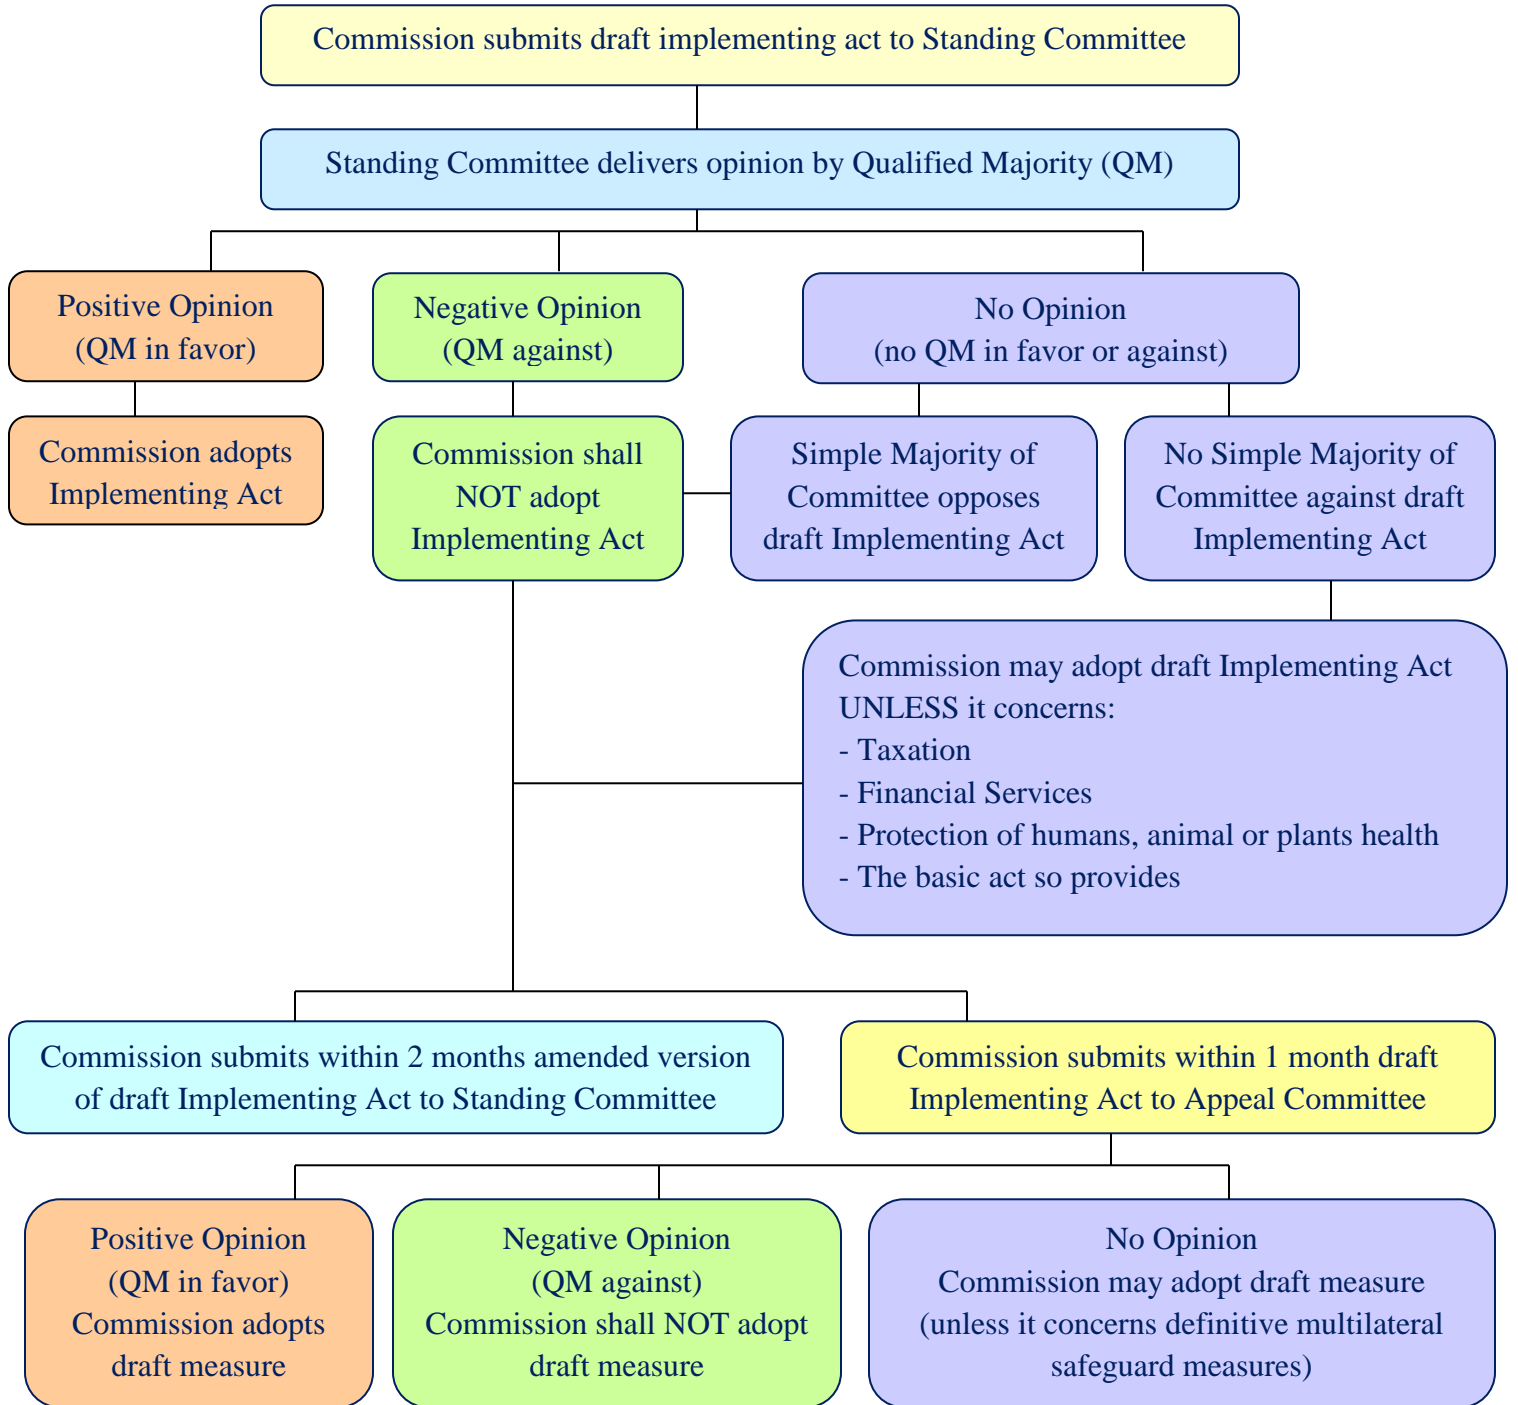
Commission submits draft implementing act to Standing Committee

Standing Committee delivers opinion by Qualified Majority (QM)

Positive Opinion
(QM in favor)

Commission adopts Implementing Act

Negative Opinion
(QM against)

Commission shall NOT adopt Implementing Act

No Opinion
(no QM in favor or against)

Simple Majority of Committee opposes draft Implementing Act

No Simple Majority of Committee against draft Implementing Act

Commission may adopt draft Implementing Act UNLESS it concerns:
- Taxation
- Financial Services
- Protection of humans, animal or plants health
- The basic act so provides

Commission submits within 2 months amended version of draft Implementing Act to Standing Committee

Commission submits within 1 month draft Implementing Act to Appeal Committee

Positive Opinion
(QM in favor)
Commission adopts draft measure

Negative Opinion
(QM against)
Commission shall NOT adopt draft measure

No Opinion
Commission may adopt draft measure
(unless it concerns definitive multilateral safeguard measures)